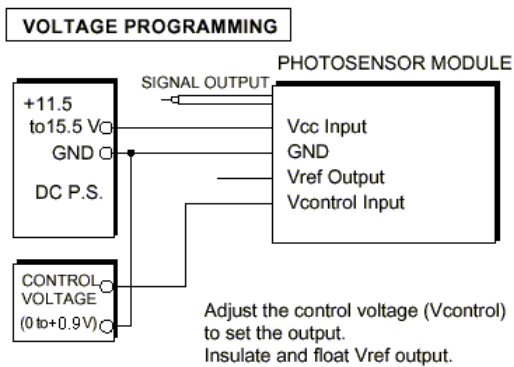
VOLTAGE PROGRAMMING

PHOTOSENSOR MODULE

SIGNAL OUTPUT

+11.5 to15.5 V

GND

DC P.S.

Vcc Input

GND

Vref Output

Vcontrol Input

CONTROL VOLTAGE

(0 to +0.9V)

Adjust the control voltage (Vcontrol) to set the output.
Insulate and float Vref output.